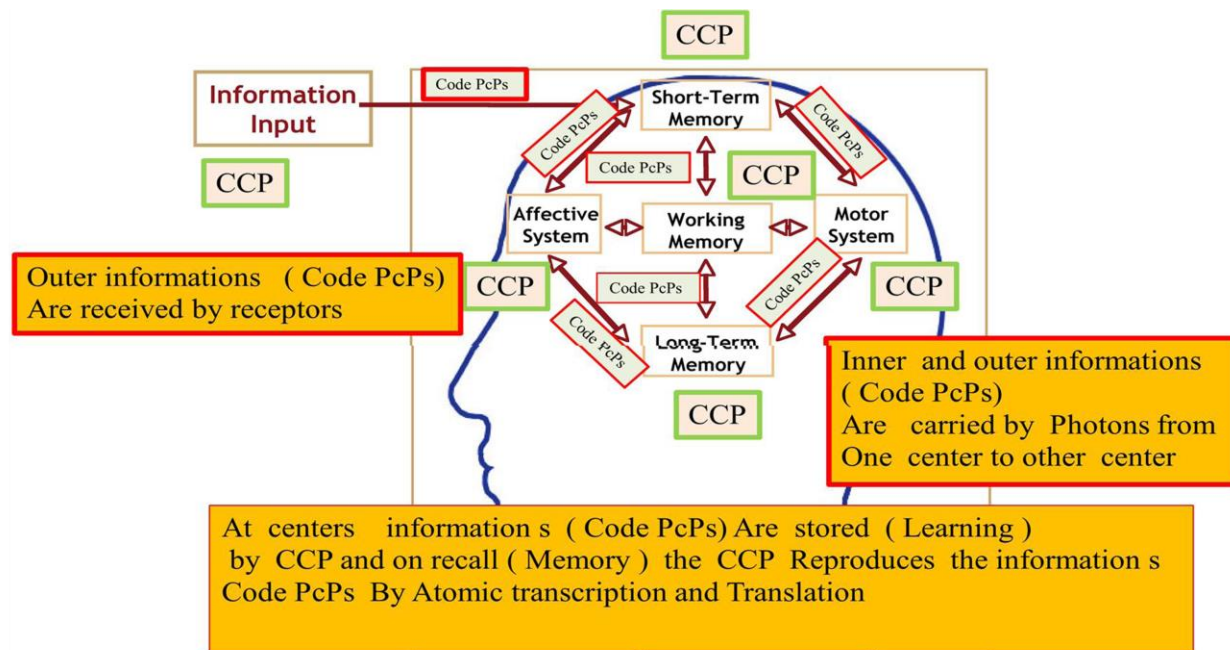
CCP

Code PcPs

Information Input

CCP

Short-Term Memory

Code PcPs

Code PcPs

Code PcPs

CCP

Affective System

Working Memory

Motor System

Outer informations ( Code PcPs) Are received by receptors

CCP

Code PcPs

Code PcPs

CCP

Code PcPs

Long-Term Memory

Inner and outer informations ( Code PcPs) Are carried by Photons from One center to other center

CCP

At centers information s ( Code PcPs) Are stored ( Learning ) by CCP and on recall ( Memory ) the CCP Reproduces the information s Code PcPs By Atomic transcription and Translation